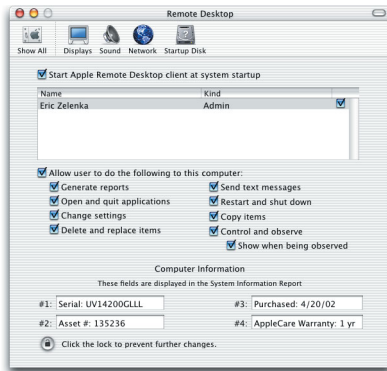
Remote Desktop

Show All Displays Sound Network Startup Disk

Start Apple Remote Desktop client at system startup

| Name | Kind |
|---|---|
| Eric Zelenka | Admin |

Allow user to do the following to this computer:

Generate reports
Open and quit applications
Change settings
Delete and replace items

Send text messages
Restart and shut down
Copy items
Control and observe
Show when being observed

Computer Information

These fields are displayed in the System Information Report

#1: Serial: UV14200GLLL
#2: Asset #: 135236
#3: Purchased: 4/20/02
#4: AppleCare Warranty: 1 yr

Click the lock to prevent further changes.